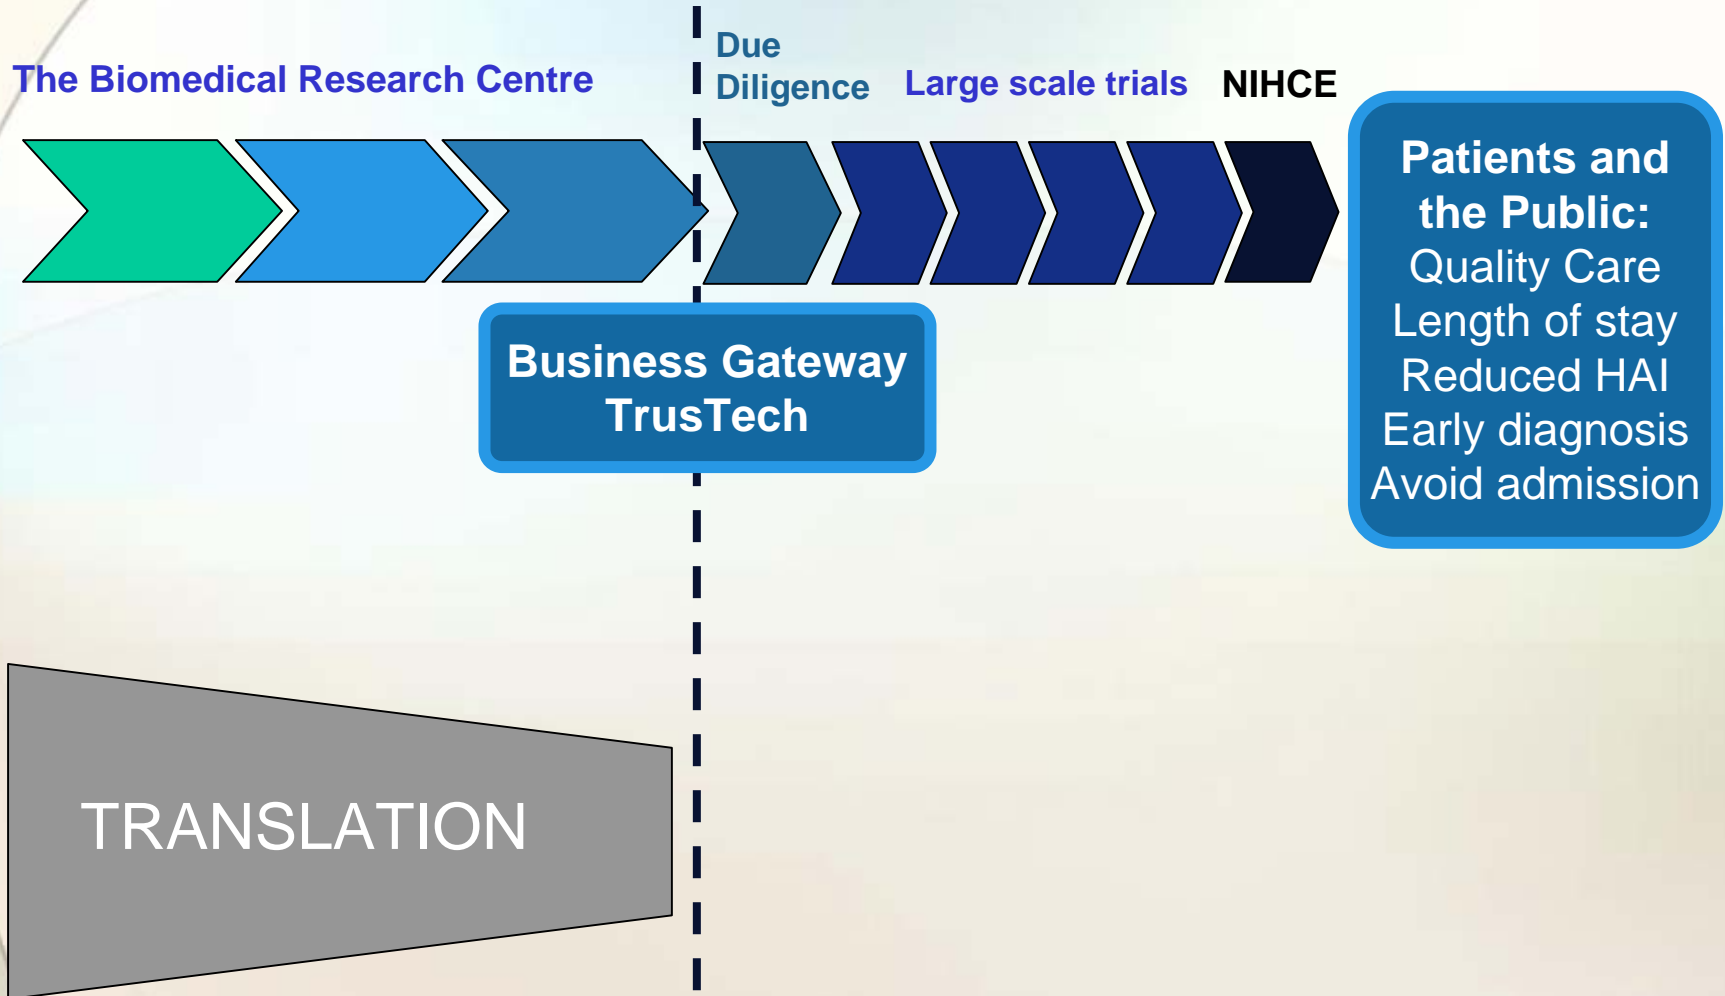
The Biomedical Research Centre

Due Diligence

Large scale trials

NIHCE

Patients and the Public:
Quality Care
Length of stay
Reduced HAI
Early diagnosis
Avoid admission

Business Gateway
TrusTech

TRANSLATION